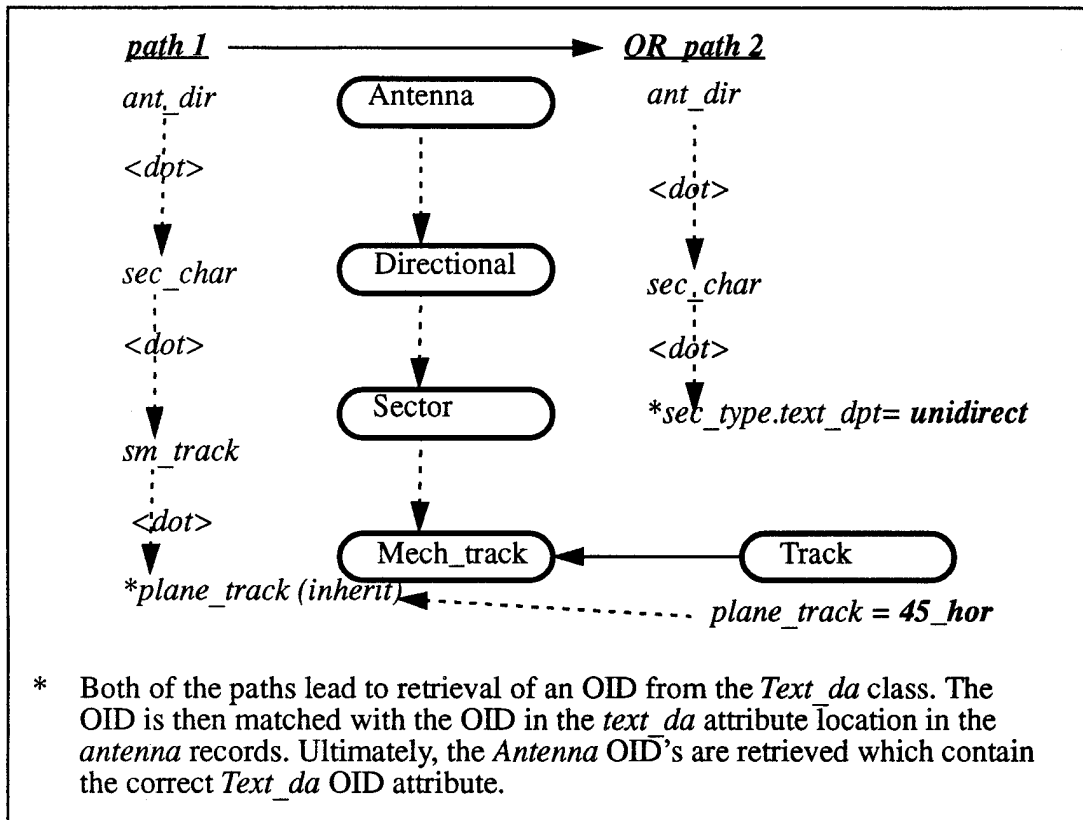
path 1

OR path 2

ant_dir

Antenna

ant_dir

<dot>

<dot>

sec_char

Directional

sec_char

<dot>

<dot>

Sector

*sec_type.text_dpt= unidirect

sm_track

<dot>

Mech_track

Track

*plane_track (inherit)

plane_track = 45_hor

* Both of the paths lead to retrieval of an OID from the Text_da class. The OID is then matched with the OID in the text_da attribute location in the antenna records. Ultimately, the Antenna OID's are retrieved which contain the correct Text_da OID attribute.